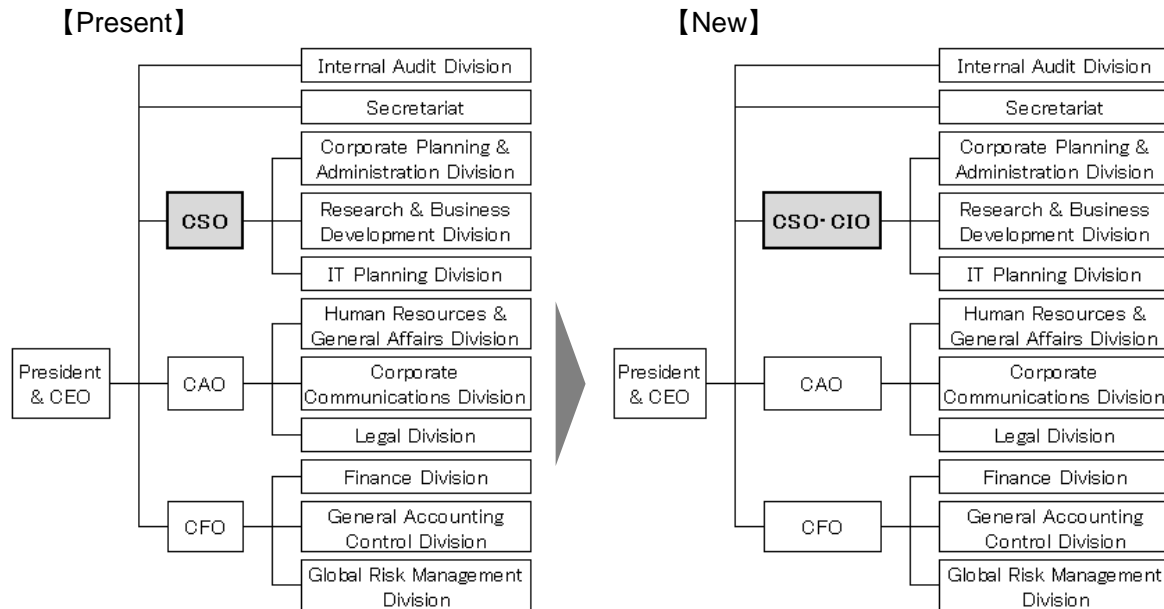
【Present】

President & CEO

Internal Audit Division

Secretariat

CSO

Corporate Planning & Administration Division

Research & Business Development Division

IT Planning Division

CAO

Human Resources & General Affairs Division

Corporate Communications Division

Legal Division

CFO

Finance Division

General Accounting Control Division

Global Risk Management Division

【New】

President & CEO

Internal Audit Division

Secretariat

CSO･CIO

Corporate Planning & Administration Division

Research & Business Development Division

IT Planning Division

CAO

Human Resources & General Affairs Division

Corporate Communications Division

Legal Division

CFO

Finance Division

General Accounting Control Division

Global Risk Management Division